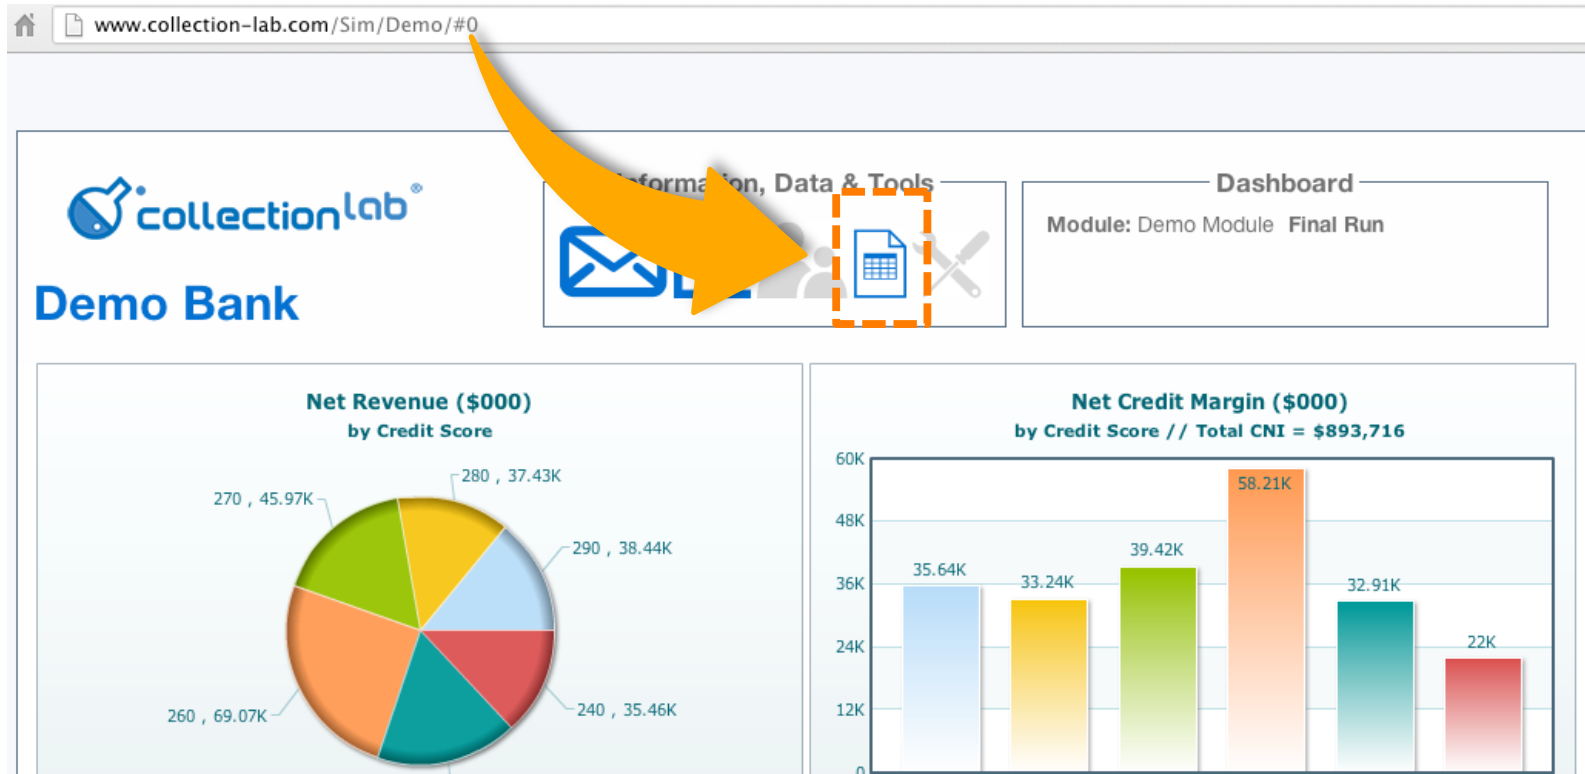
www.collection-lab.com/Sim/Demo/#0

collectionlab®

Demo Bank

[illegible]forma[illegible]on, Data & Tools

Dashboard

Module: Demo Module Final Run

Net Revenue ($000)
by Credit Score

280 , 37.43K
270 , 45.97K
290 , 38.44K
260 , 69.07K
240 , 35.46K

Net Credit Margin ($000)
by Credit Score // Total CNI = $893,716

60K
48K
36K
24K
12K
0

35.64K
33.24K
39.42K
58.21K
32.91K
22K